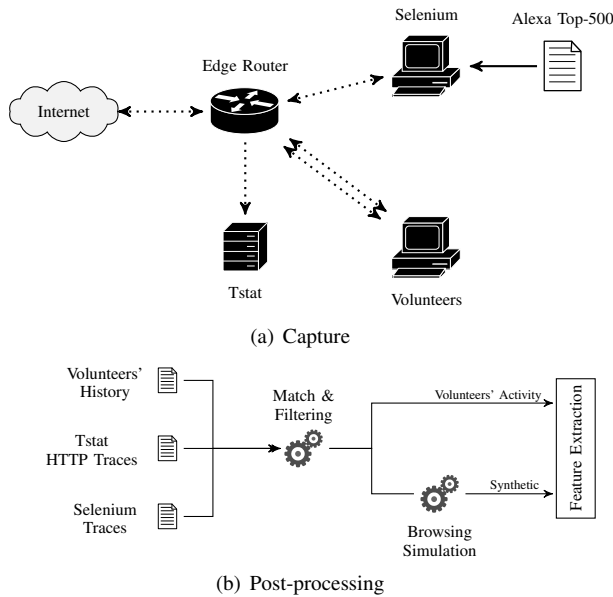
Selenium

Alexa Top-500

Edge Router

Internet

Tstat

Volunteers

(a) Capture

Volunteers' History

Tstat HTTP Traces

Selenium Traces

Match & Filtering

Volunteers' Activity

Synthetic

Feature Extraction

Browsing Simulation

(b) Post-processing